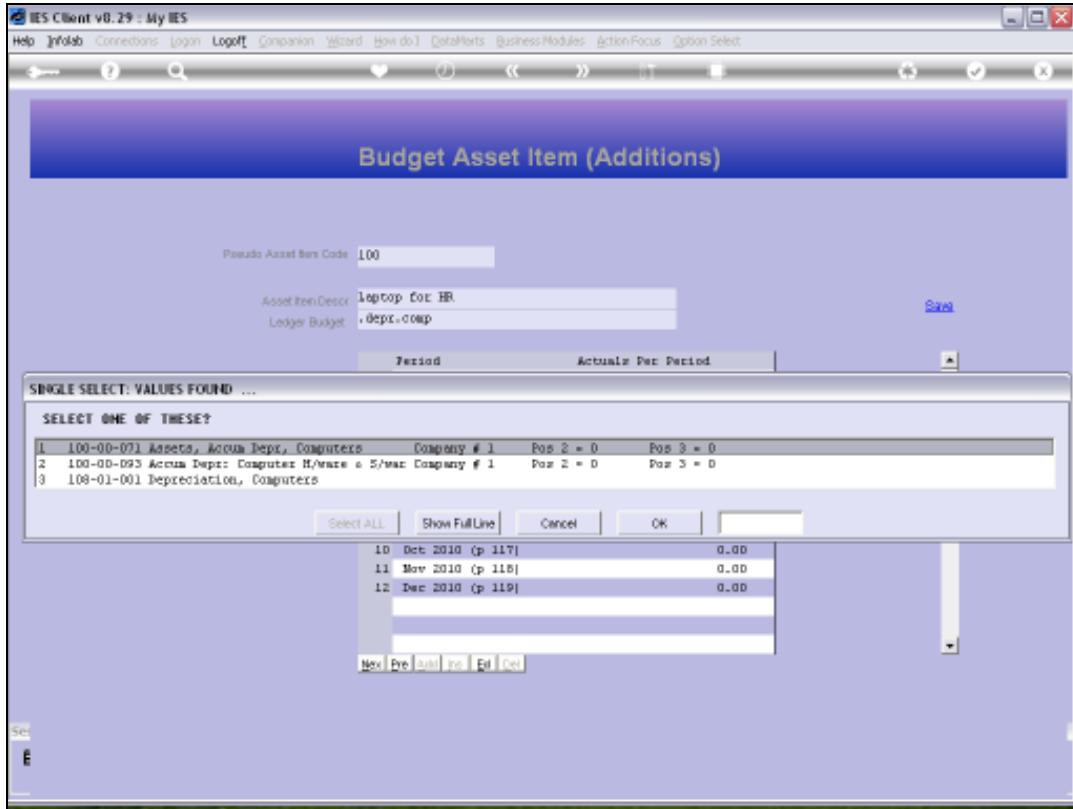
IES Client v8.29 : My IES

Help Infolab Connections Logon Logoff Companion Wizard How do I DataMarts Business Modules Action Focus Option Select

Budget Asset Item (Additions)

Pseudo Asset Item Code 100

Asset Item Descr laptop for HR

Ledger Budget .depr.comp

Save

| Period | Actuals Per Period |
|---|---|

SINGLE SELECT: VALUES FOUND ...

SELECT ONE OF THESE?

1 100-00-071 Assets, Accum Depr, Computers Company # 1 Pos 2 = 0 Pos 3 = 0
2 100-00-093 Accum Depr: Computer H/ware & S/war Company # 1 Pos 2 = 0 Pos 3 = 0
3 108-01-001 Depreciation, Computers

Select ALL Show Full Line Cancel OK

| 10 | Oct 2010 (p 117) | 0.00 |
|---|---|---|
| 11 | Nov 2010 (p 118) | 0.00 |
| 12 | Dec 2010 (p 119) | 0.00 |

Nex Pre Add Ins Ed Del

Se

E